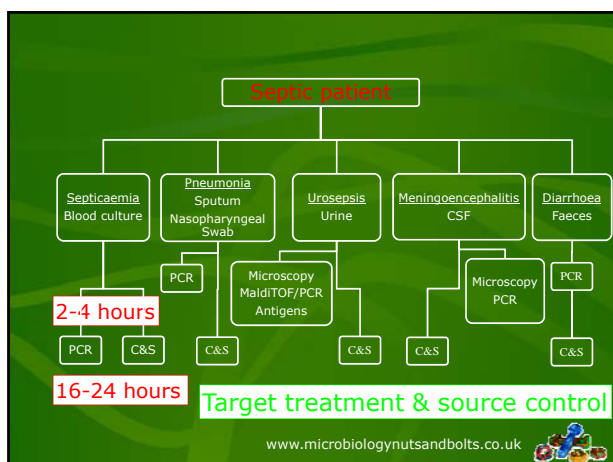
Septic patient

Septicaemia
Blood culture

Pneumonia
Sputum
Nasopharyngeal Swab

Urosepsis
Urine

Meningoencephalitis
CSF

Diarrhoea
Faeces

PCR

Microscopy
MaldiTOF/PCR
Antigens

Microscopy
PCR

PCR

2-4 hours

PCR

C&S

C&S

C&S

C&S

C&S

16-24 hours

Target treatment & source control

www.microbiologynutsandbolts.co.uk